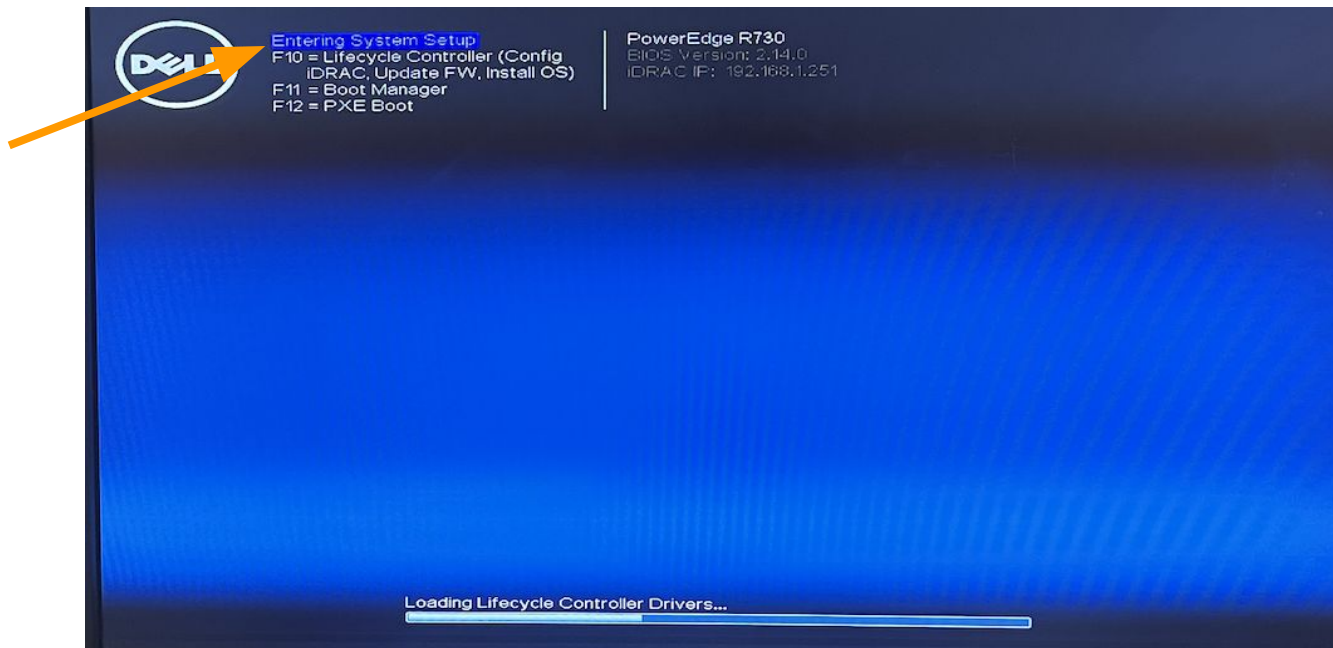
DELL

Entering System Setup
F10 = Lifecycle Controller (Config iDRAC, Update FW, Install OS)
F11 = Boot Manager
F12 = PXE Boot

PowerEdge R730
BIOS Version: 2.14.0
iDRAC IP: 192.168.1.251

Loading Lifecycle Controller Drivers...